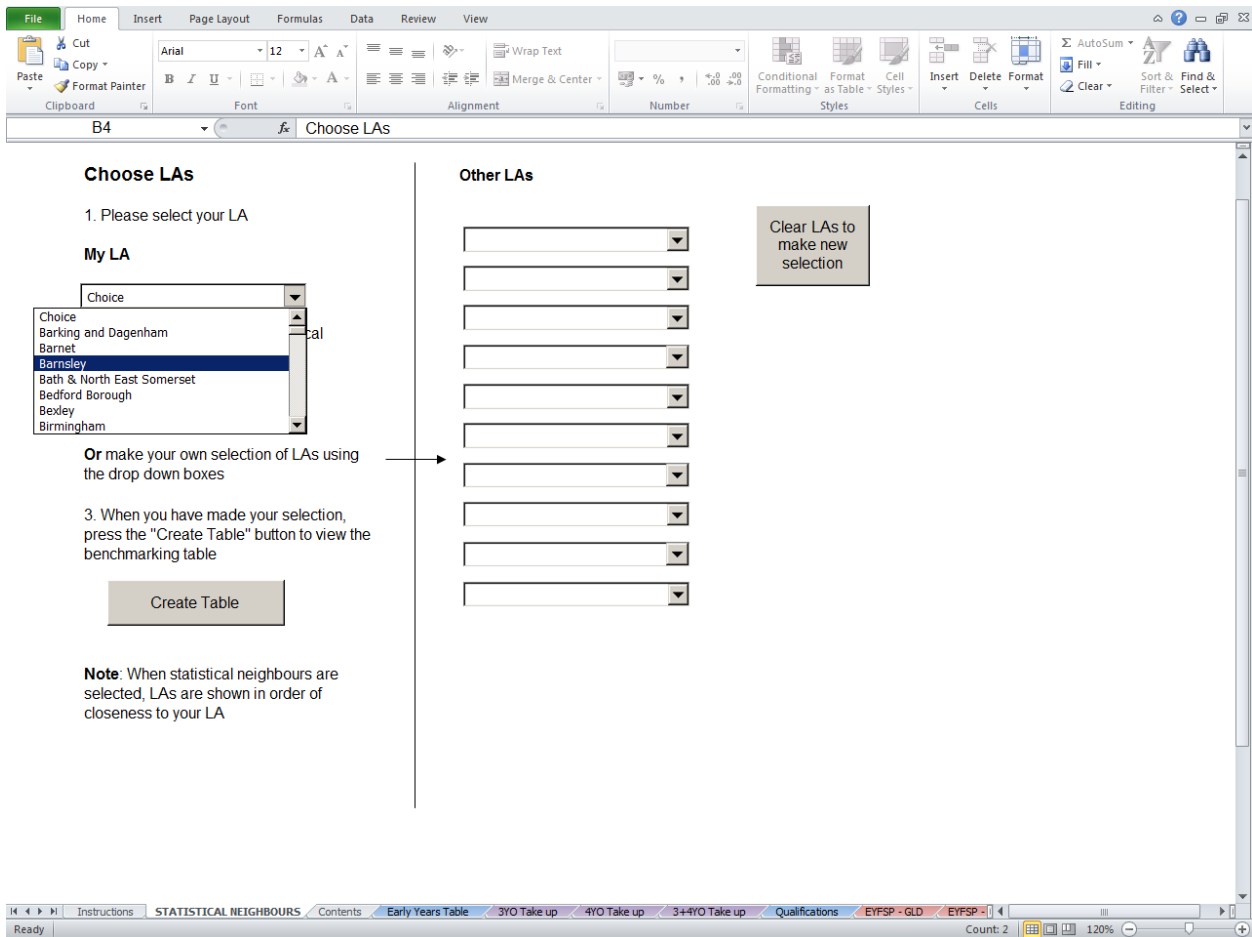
File Home Insert Page Layout Formulas Data Review View

Paste Cut Copy Format Painter Clipboard

Arial 12 B I U Font

Wrap Text Merge & Center Alignment

% , .00 Number

Conditional Formatting Format as Table Cell Styles Styles

Insert Delete Format Cells

Σ AutoSum Fill Clear Sort & Filter Find & Select Editing

B4 $f_x$ Choose LAs

**Choose LAs**

1. Please select your LA

**My LA**

Choice

Choice
Barking and Dagenham
Barnet
Barnsley
Bath & North East Somerset
Bedford Borough
Bexley
Birmingham

cal

**Or** make your own selection of LAs using the drop down boxes

3. When you have made your selection, press the "Create Table" button to view the benchmarking table

Create Table

**Note**: When statistical neighbours are selected, LAs are shown in order of closeness to your LA

**Other LAs**

Clear LAs to make new selection

Instructions STATISTICAL NEIGHBOURS Contents Early Years Table 3YO Take up 4YO Take up 3+4YO Take up Qualifications EYFSP - GLD EYFSP - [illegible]

Ready Count: 2 120%